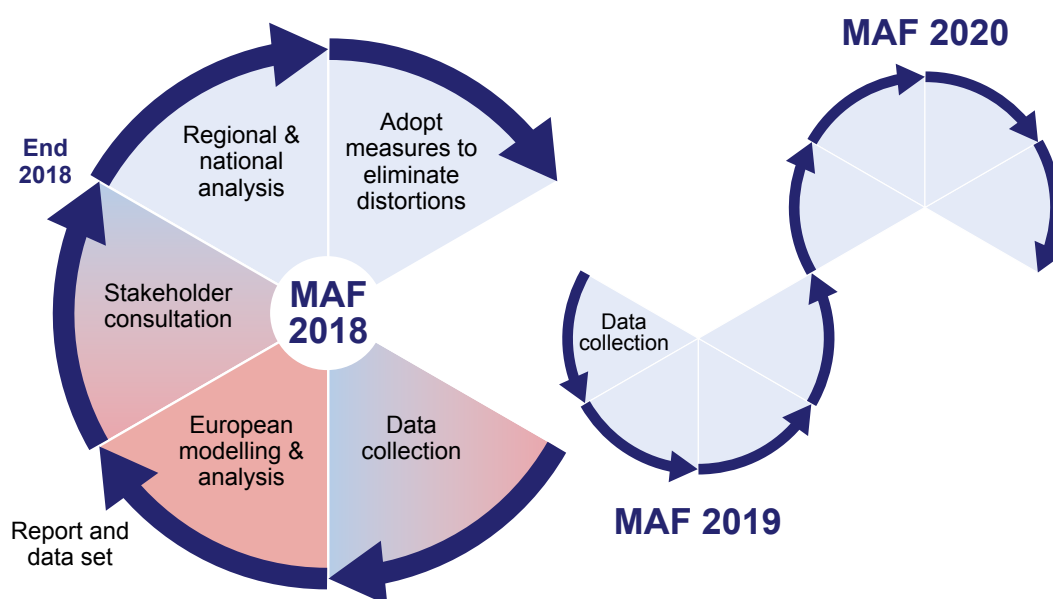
MAF 2020

End 2018

Regional & national analysis

Adopt measures to eliminate distortions

Stakeholder consultation

MAF 2018

European modelling & analysis

Data collection

Data collection

Report and data set

MAF 2019